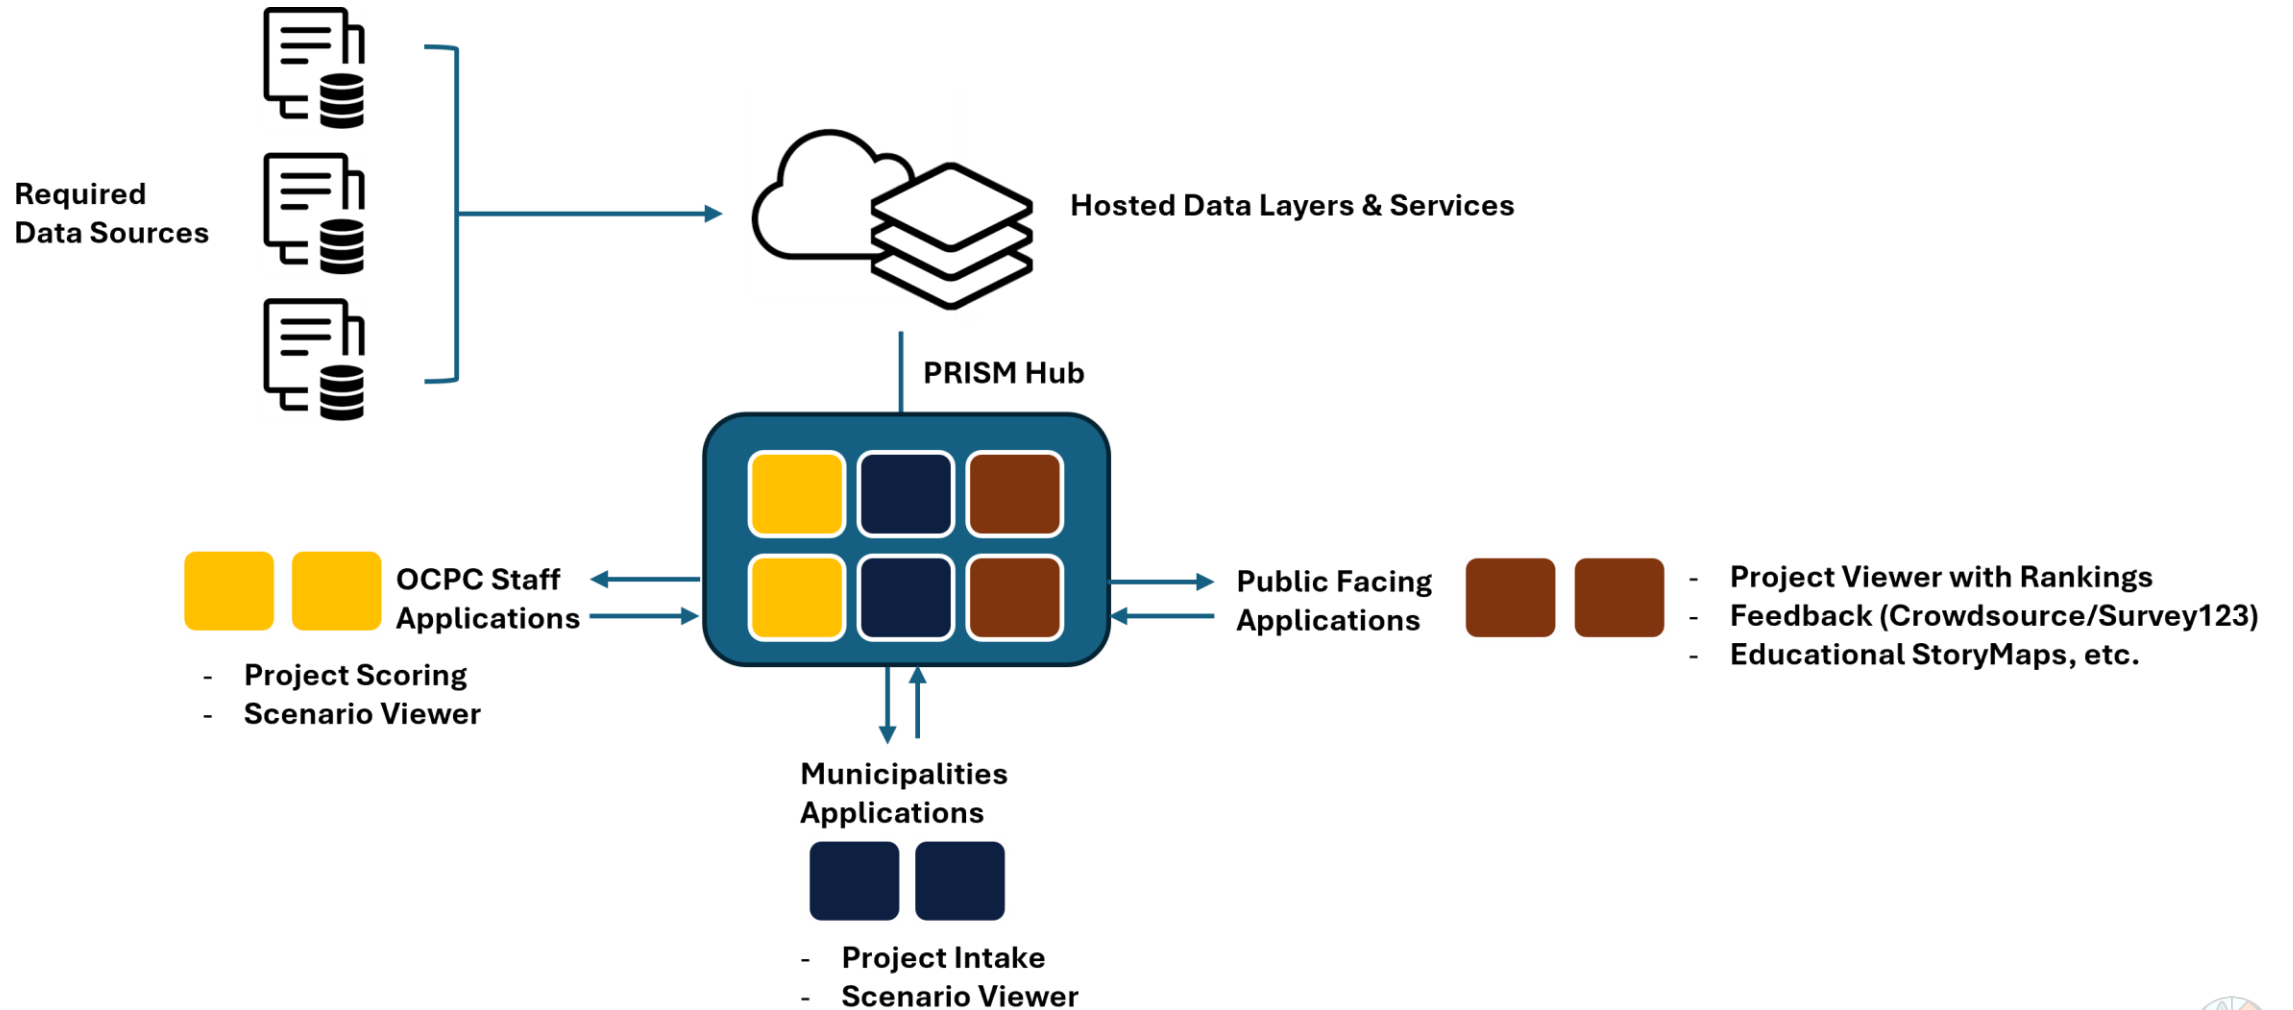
Required Data Sources

Hosted Data Layers & Services

PRISM Hub

OCPC Staff Applications

- Project Scoring
- Scenario Viewer

Public Facing Applications

- Project Viewer with Rankings
- Feedback (Crowdsource/Survey123)
- Educational StoryMaps, etc.

Municipalities Applications

- Project Intake
- Scenario Viewer